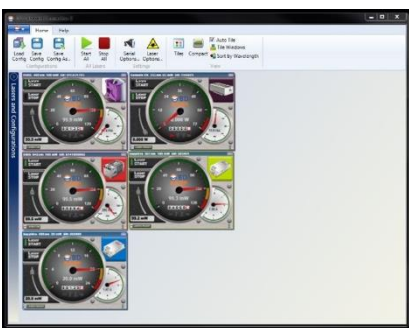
Home Help

Load Config Save Config Save Config As... Configurations

Start All Stop All All Lasers

Serial Options Laser Options Settings

Tile Compact Auto Tile Tile Windows Sort by Wavelength View

Lasers and Configurations

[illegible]